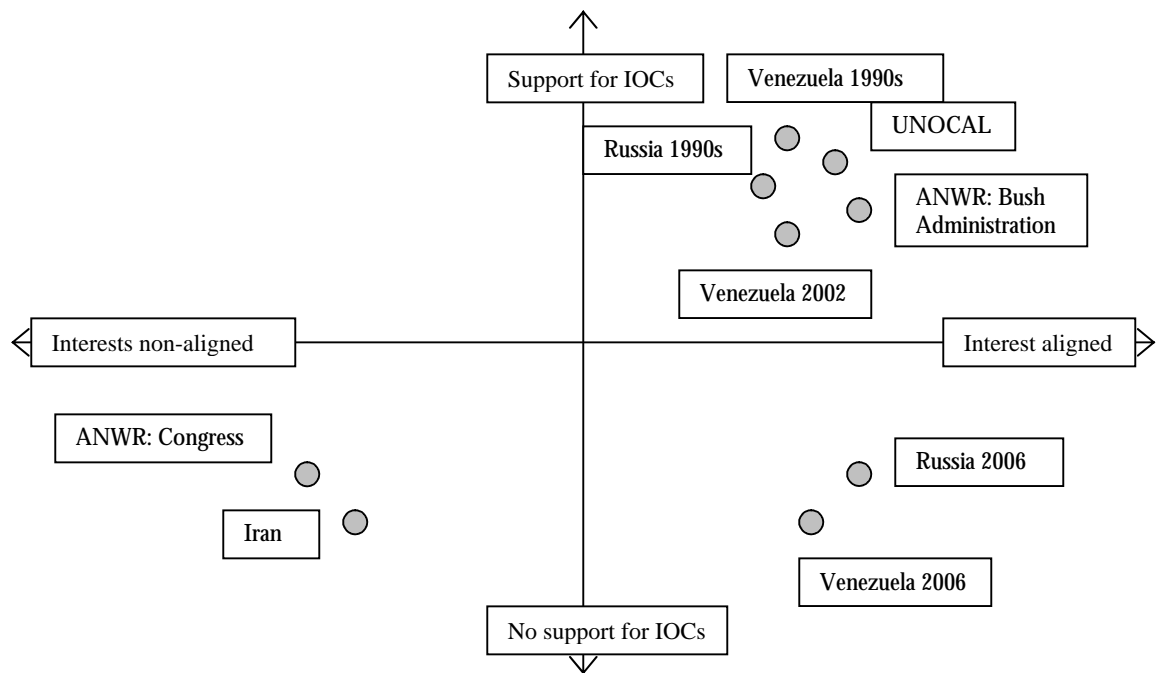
Support for IOCs

Venezuela 1990s

UNOCAL

Russia 1990s

ANWR: Bush Administration

Venezuela 2002

Interests non-aligned

Interest aligned

ANWR: Congress

Iran

Russia 2006

Venezuela 2006

No support for IOCs